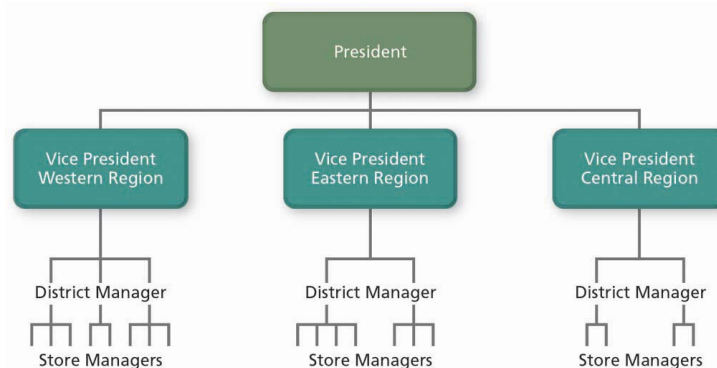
President

Vice President Western Region

Vice President Eastern Region

Vice President Central Region

District Manager

Store Managers

District Manager

Store Managers

District Manager

Store Managers